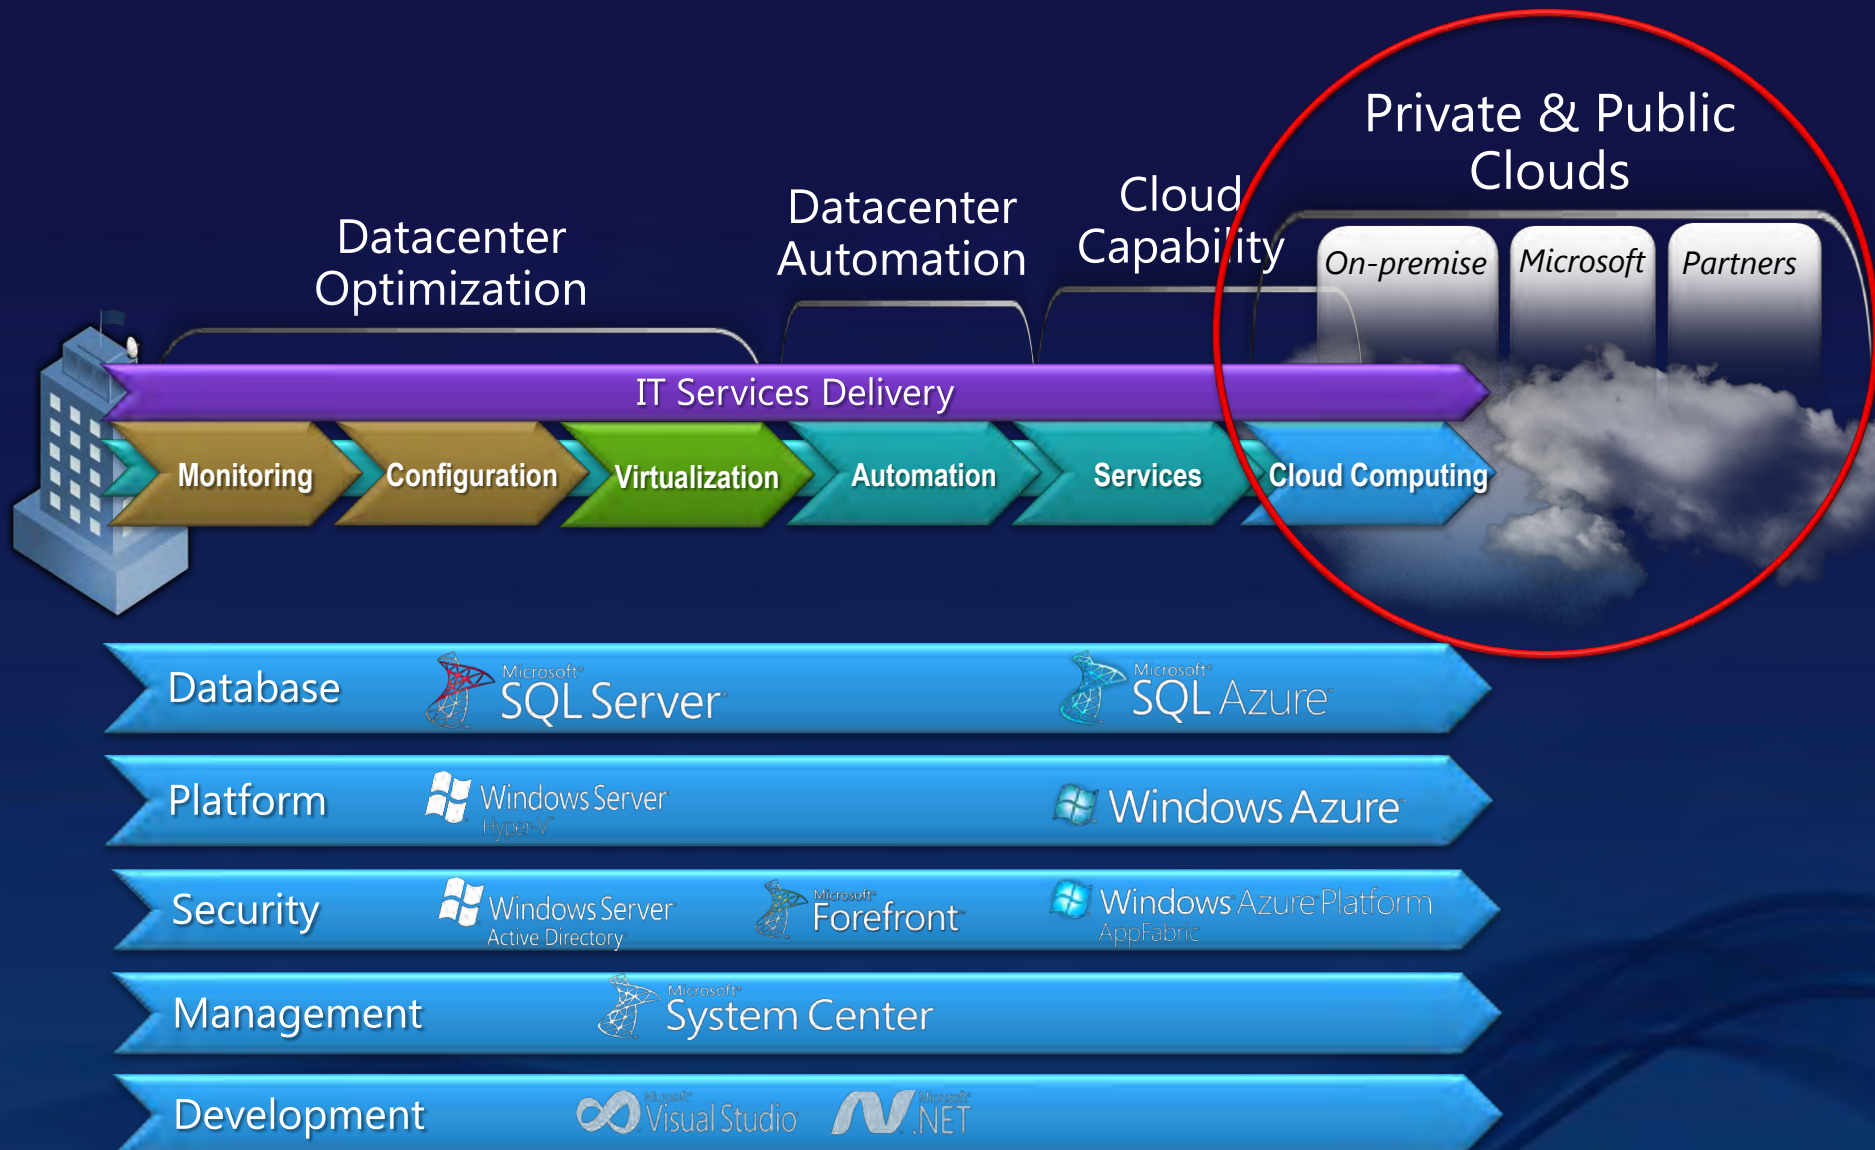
Private & Public Clouds

Datacenter Optimization

Datacenter Automation

Cloud Capability

On-premise

Microsoft

Partners

IT Services Delivery

Monitoring

Configuration

Virtualization

Automation

Services

Cloud Computing

Database

Microsoft SQL Server

Microsoft SQL Azure

Platform

Windows Server Hyper-V

Windows Azure

Security

Windows Server Active Directory

Microsoft Forefront

Windows Azure Platform AppFabric

Management

Microsoft System Center

Development

Microsoft Visual Studio

Microsoft .NET